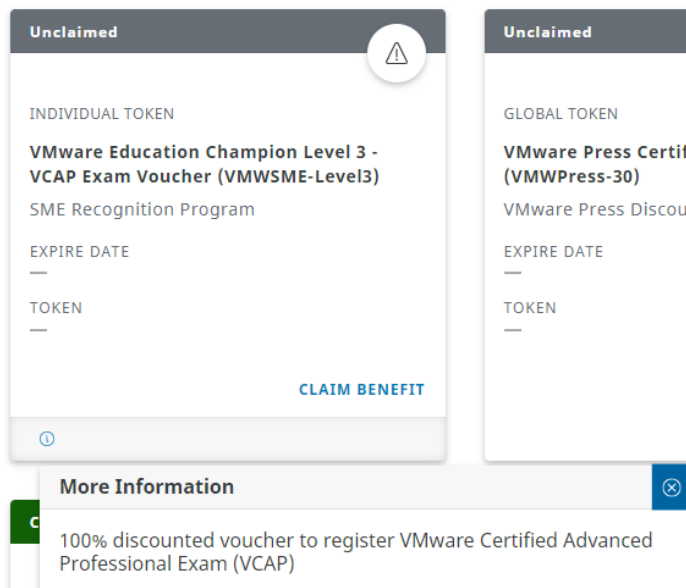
Unclaimed

INDIVIDUAL TOKEN

VMware Education Champion Level 3 - VCAP Exam Voucher (VMWSME-Level3)

SME Recognition Program

EXPIRE DATE

—

TOKEN

—

CLAIM BENEFIT

Unclaimed

GLOBAL TOKEN

VMware Press Certif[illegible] (VMWPress-30)

VMware Press Discou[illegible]

EXPIRE DATE

—

TOKEN

—

C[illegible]

More Information

100% discounted voucher to register VMware Certified Advanced Professional Exam (VCAP)